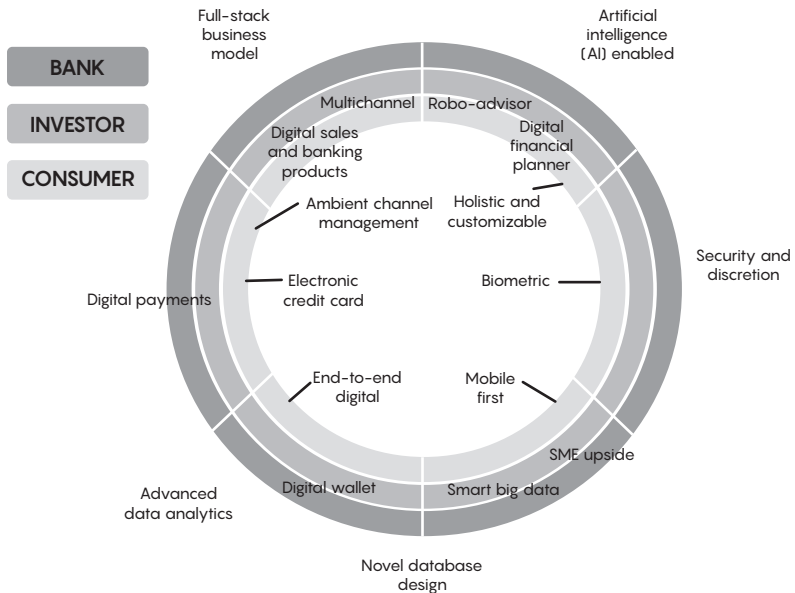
BANK

INVESTOR

CONSUMER

Full-stack business model

Artificial intelligence (AI) enabled

Multichannel

Robo-advisor

Digital sales and banking products

Digital financial planner

Ambient channel management

Holistic and customizable

Security and discretion

Electronic credit card

Biometric

Digital payments

End-to-end digital

Mobile first

SME upside

Digital wallet

Smart big data

Advanced data analytics

Novel database design